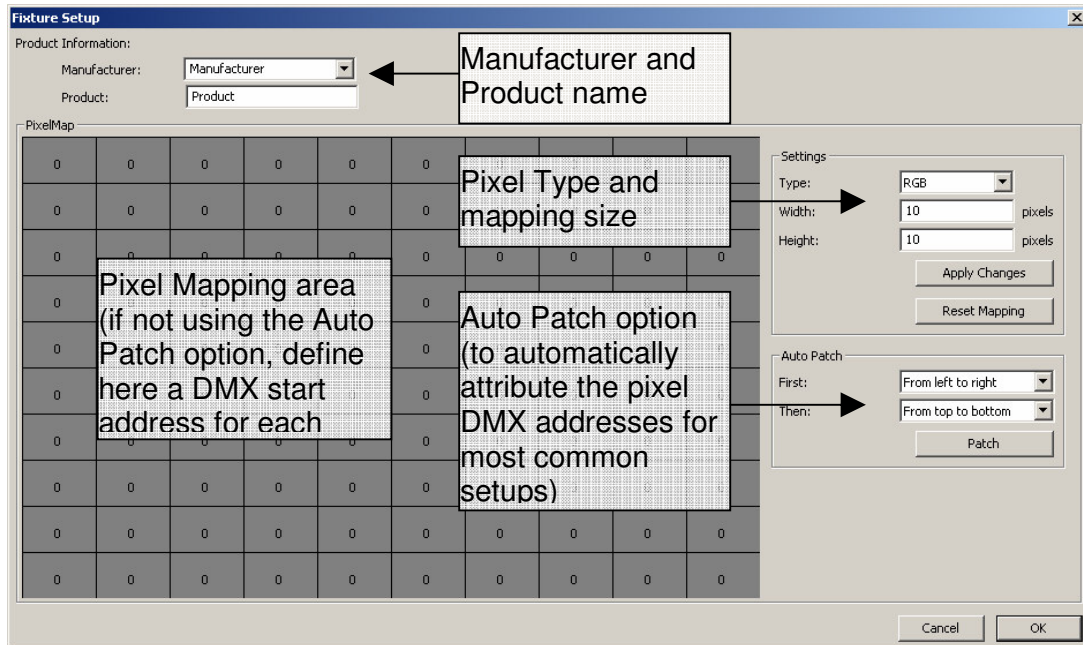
Fixture Setup

Product Information:

Manufacturer: Manufacturer

Product: Product

Manufacturer and Product name

PixelMap

| 0 | 0 | 0 | 0 | 0 | 0 | | | | |
|---|---|---|---|---|---|---|---|---|---|
| 0 | 0 | 0 | 0 | 0 | 0 | | | | |
| 0 | | | | | 0 | 0 | 0 | 0 | 0 |
| 0 | | | | | 0 | | | | |
| 0 | | | | | 0 | | | | |
| 0 | | | | | 0 | | | | |
| 0 | | | | | 0 | | | | |
| 0 | 0 | 0 | 0 | 0 | 0 | | | | |
| 0 | 0 | 0 | 0 | 0 | 0 | 0 | 0 | 0 | 0 |
| 0 | 0 | 0 | 0 | 0 | 0 | 0 | 0 | 0 | 0 |

Pixel Type and mapping size

Pixel Mapping area (if not using the Auto Patch option, define here a DMX start address for each

Auto Patch option (to automatically attribute the pixel DMX addresses for most common setups)

Settings

Type: RGB

Width: 10 pixels

Height: 10 pixels

Apply Changes

Reset Mapping

Auto Patch

First: From left to right

Then: From top to bottom

Patch

Cancel

OK